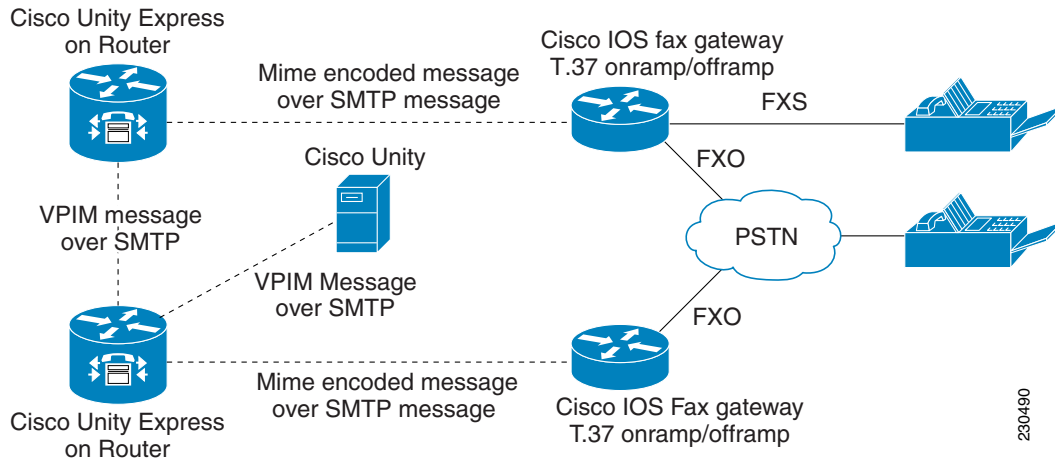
Cisco Unity Express on Router

Mime encoded message over SMTP message

Cisco IOS fax gateway T.37 onramp/offramp

FXS

FXO

Cisco Unity

VPIM message over SMTP

PSTN

VPIM Message over SMTP

FXO

Mime encoded message over SMTP message

Cisco Unity Express on Router

Cisco IOS Fax gateway T.37 onramp/offramp

230490